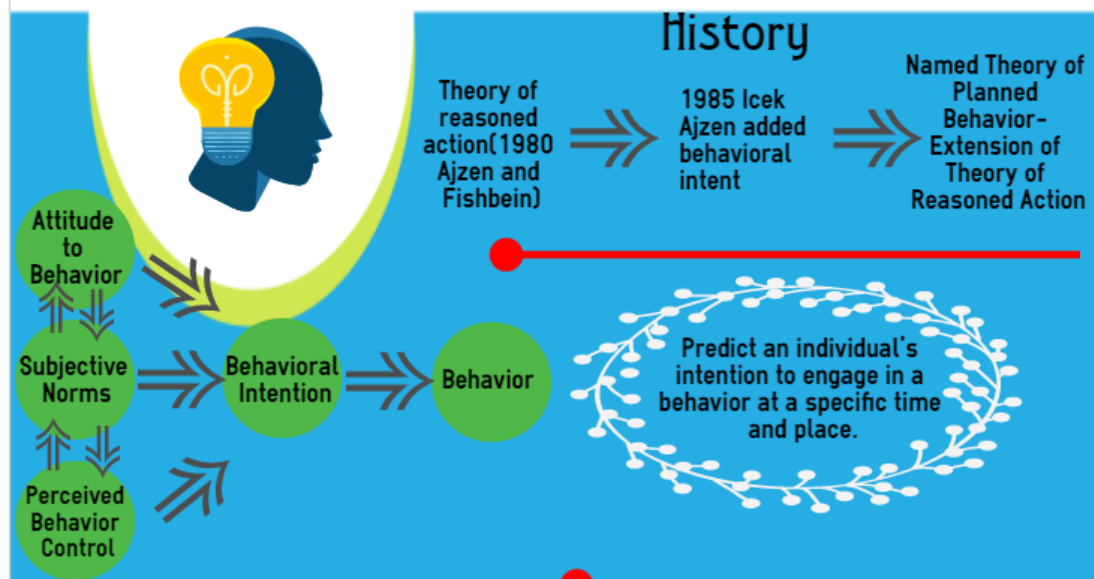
History

Theory of reasoned action(1980 Ajzen and Fishbein)

1985 Icek Ajzen added behavioral intent

Named Theory of Planned Behavior-Extension of Theory of Reasoned Action

Attitude to Behavior

Subjective Norms

Perceived Behavior Control

Behavioral Intention

Behavior

Predict an individual's intention to engage in a behavior at a specific time and place.